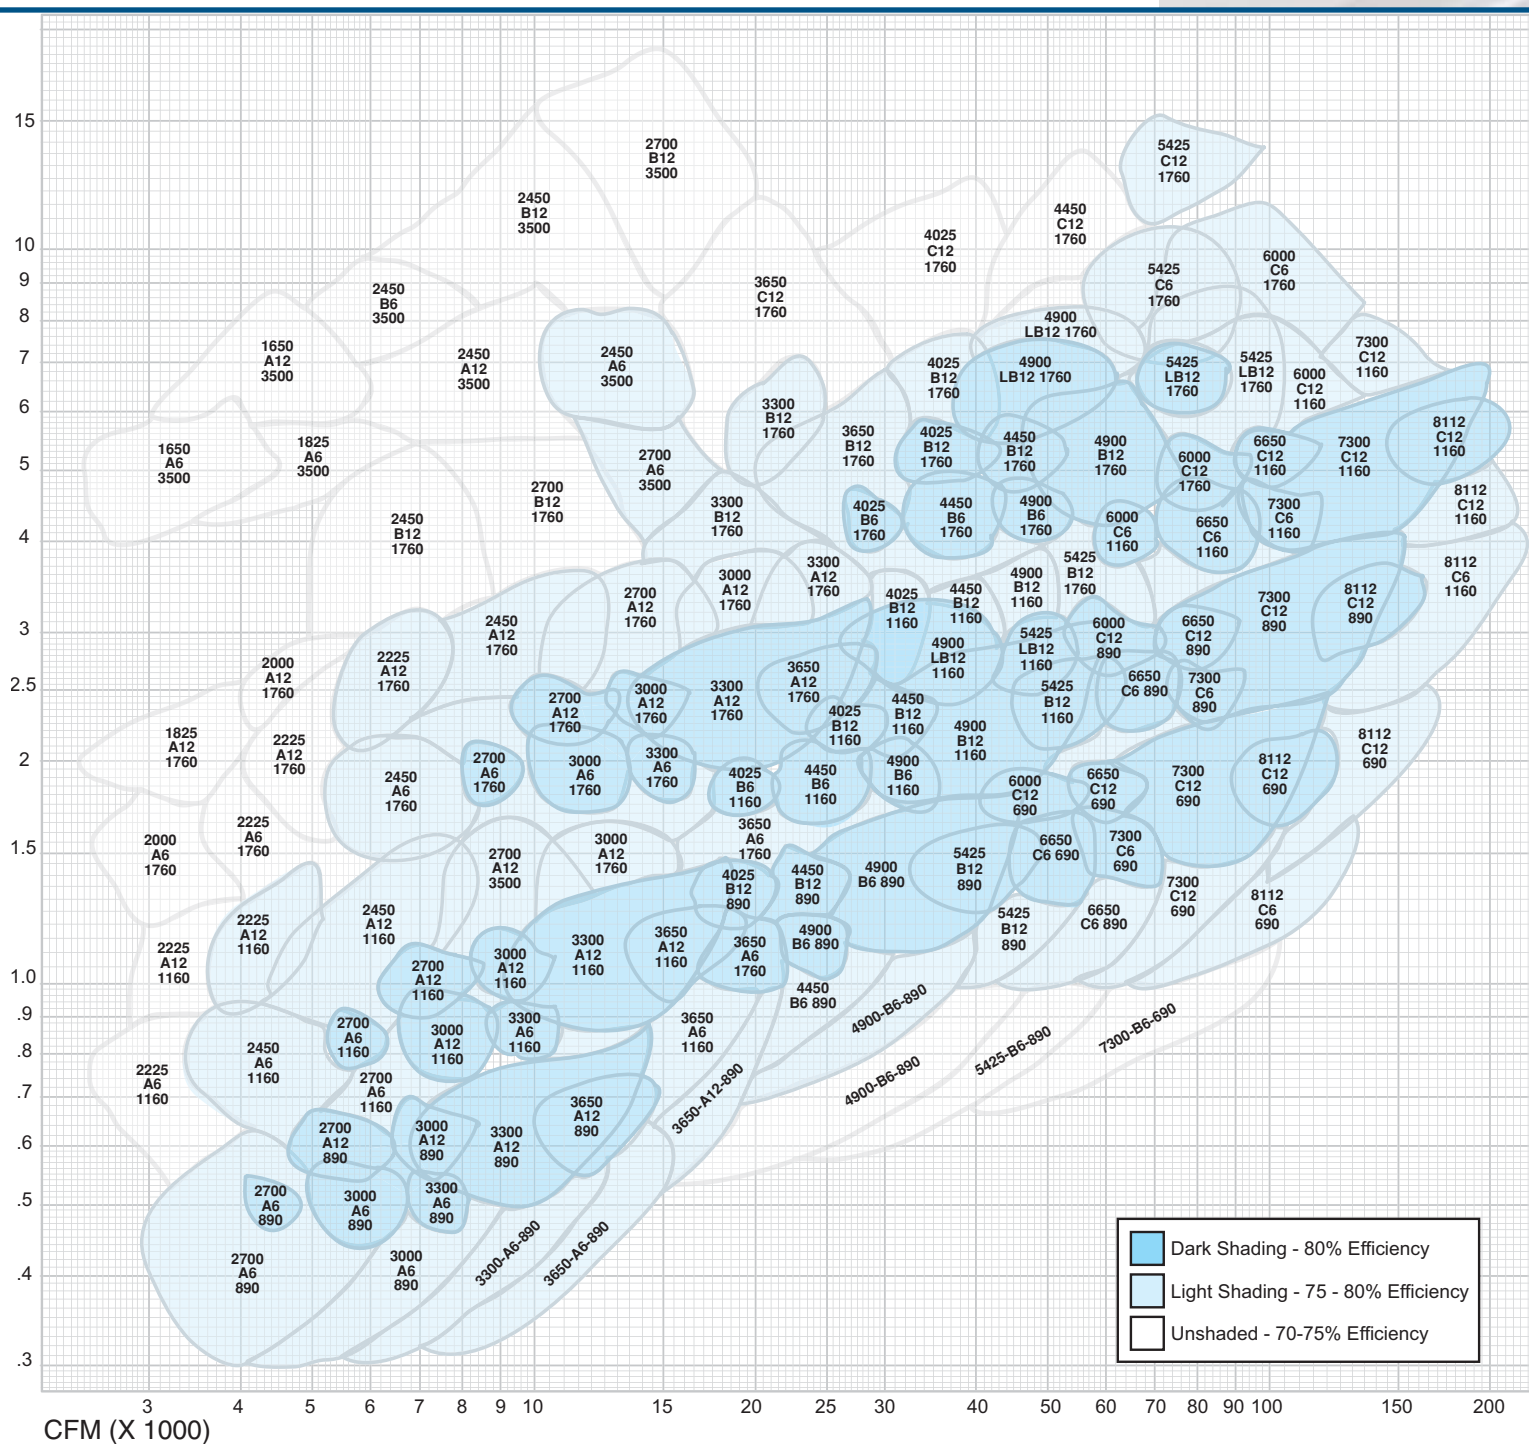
15
10
9
8
7
6
5
4
3
2.5
2
1.5
1.0
.9
.8
.7
.6
.5
.4
.3

2700 B12 3500
2450 B12 3500
5425 C12 1760
4450 C12 1760
4025 C12 1760
6000 C6 1760
5425 C6 1760
3650 C12 1760
2450 B6 3500
4900 LB12 1760
1650 A12 3500
2450 A12 3500
2450 A6 3500
7300 C12 1160
4025 B12 1760
4900 LB12 1760
5425 LB12 1760
5425 LB12 1760
6000 C12 1160
3300 B12 1760
8112 C12 1160
1650 A6 3500
1825 A6 3500
3650 B12 1760
4025 B12 1760
4450 B12 1760
4900 B12 1760
6000 C12 1760
6650 C12 1160
7300 C12 1160
2700 A6 3500
2700 B12 1760
3300 B12 1760
4025 B6 1760
4450 B6 1760
4900 B6 1760
6000 C6 1160
6650 C6 1160
7300 C6 1160
8112 C12 1160
2450 B12 1760
5425 B12 1760
8112 C6 1160
3000 A12 1760
3300 A12 1760
4025 B12 1160
4450 B12 1160
4900 B12 1160
2700 A12 1760
7300 C12 890
8112 C12 890
2450 A12 1760
5425 LB12 1160
6000 C12 890
6650 C12 890
4900 LB12 1160
2000 A12 1760
2225 A12 1760
3650 A12 1760
6650 C6 890
7300 C6 890
2700 A12 1760
3000 A12 1760
3300 A12 1760
5425 B12 1160
4450 B12 1160
4025 B12 1160
4900 B12 1160
8112 C12 690
1825 A12 1760
2225 A12 1760
2700 A6 1760
3000 A6 1760
3300 A6 1760
4025 B6 1160
4450 B6 1160
4900 B6 1160
6000 C12 690
6650 C12 690
7300 C12 690
8112 C12 690
2450 A6 1760
2225 A6 1760
3650 A6 1760
2000 A6 1760
3000 A12 1760
2700 A12 3500
6650 C6 690
7300 C6 690
5425 B12 890
4900 B6 890
4450 B12 890
4025 B12 890
7300 C12 690
8112 C6 690
2225 A12 1160
2450 A12 1160
5425 B12 890
6650 C6 890
2225 A12 1160
3000 A12 1160
3300 A12 1160
3650 A12 1160
3650 A6 1760
4900 B6 890
2700 A12 1160
4450 B6 890
4900-B6-890
7300-B6-690
5425-B6-890
2700 A6 1160
3000 A12 1160
3300 A6 1160
3650 A6 1160
2450 A6 1160
4900-B6-890
2225 A6 1160
2700 A6 1160
3650-A12-890
3650 A12 890
2700 A12 890
3000 A12 890
3300 A12 890
2700 A6 890
3000 A6 890
3300 A6 890
3300-A6-890
3650-A6-890
2700 A6 890
3000 A6 890

Dark Shading - 80% Efficiency
Light Shading - 75 - 80% Efficiency
Unshaded - 70-75% Efficiency

3
4
5
6
7
8
9
10
15
20
25
30
40
50
60
70
80
90
100
150
200
CFM (X 1000)